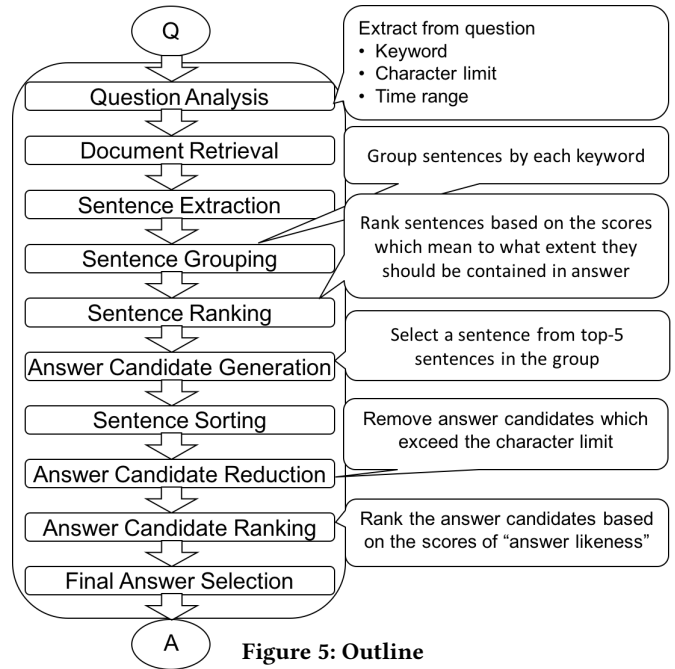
Q

Extract from question
• Keyword
• Character limit
• Time range

Question Analysis

Document Retrieval

Group sentences by each keyword

Sentence Extraction

Rank sentences based on the scores which mean to what extent they should be contained in answer

Sentence Grouping

Sentence Ranking

Select a sentence from top-5 sentences in the group

Answer Candidate Generation

Sentence Sorting

Remove answer candidates which exceed the character limit

Answer Candidate Reduction

Answer Candidate Ranking

Rank the answer candidates based on the scores of "answer likeness"

Final Answer Selection

A

Figure 5: Outline